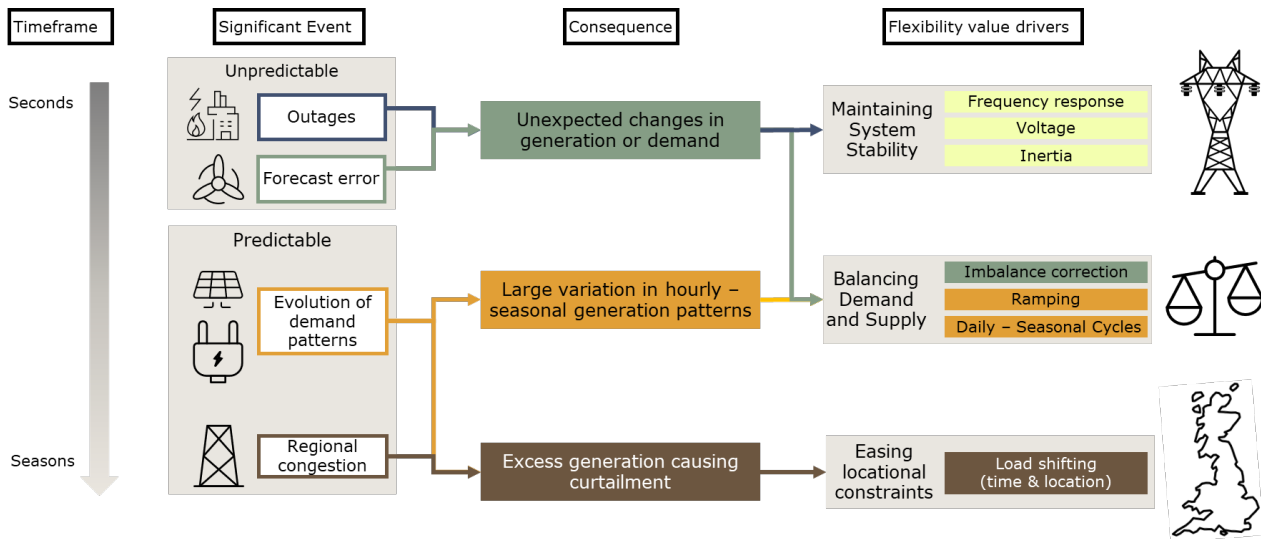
Timeframe

Significant Event

Consequence

Flexibility value drivers

Seconds

Seasons

Unpredictable

Outages

Forecast error

Predictable

Evolution of demand patterns

Regional congestion

Unexpected changes in generation or demand

Large variation in hourly – seasonal generation patterns

Excess generation causing curtailment

Maintaining System Stability

Frequency response

Voltage

Inertia

Balancing Demand and Supply

Imbalance correction

Ramping

Daily – Seasonal Cycles

Easing locational constraints

Load shifting (time & location)